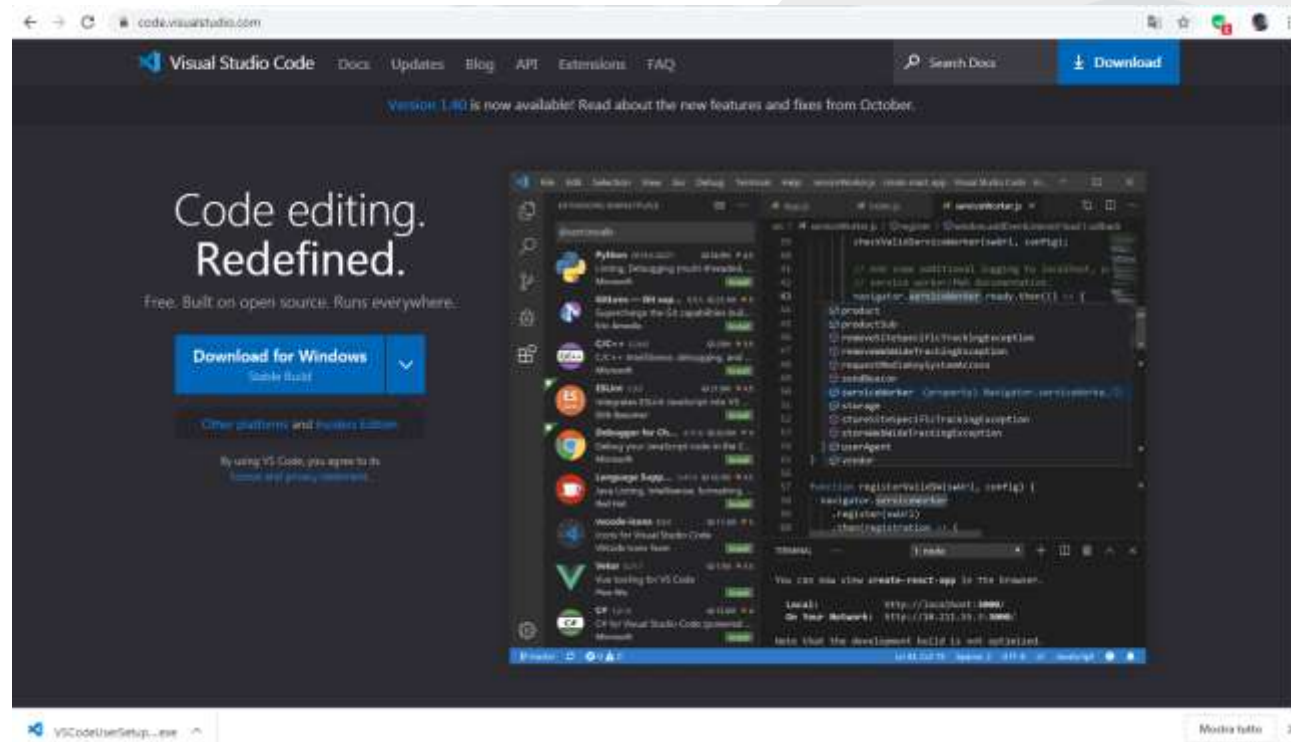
code.visualstudio.com

Visual Studio Code Docs Updates Blog API Extensions FAQ

Search Docs

Download

Version 1.40 is now available! Read about the new features and fixes from October.

Code editing.
Redefined.

Free. Built on open source. Runs everywhere.

Download for Windows
Stable Build

Other platforms and Insiders Edition

By using VS Code, you agree to its license and privacy statement.

EXTENSIONS: MARKETPLACE

Python
Linting, Debugging (multi-threaded, ...
Microsoft

GitLens — Git sup...
Supercharge the Git capabilities buil...
Eric Amodio

C/C++
C/C++ IntelliSense, debugging, and ...
Microsoft

ESLint
Integrates ESLint JavaScript into VS ...
Dirk Baeumer

Debugger for Ch...
Debug your JavaScript code in the C...
Microsoft

Language Supp...
Java Linting, Intellisense, formatting, ...
Red Hat

vscode-icons
Icons for Visual Studio Code
VSCode Icons Team

Vetur
Vue tooling for VS Code
Pine Wu

C#
C# for Visual Studio Code (powered ...
Microsoft

serviceWorker.js

checkValidServiceWorker(swUrl, config);

// Add some additional logging to localhost, p
// service worker/PWA documentation.
navigator.serviceWorker.ready.then(() => {

product
productSub
removeSiteSpecificTrackingException
removeWebWideTrackingException
requestMediaKeySystemAccess
sendBeacon
serviceWorker (property) Navigator.serviceWorke...
storage
storeSiteSpecificTrackingException
storeWebWideTrackingException
userAgent
vendor

function registerValidSW(swUrl, config) {
navigator.serviceWorker
.register(swUrl)
.then(registration => {

TERMINAL
1: node

You can now view create-react-app in the browser.

Local: http://localhost:3000/
On Your Network: http://10.211.55.3:3000/

Note that the development build is not optimized.

master

VSCodeUserSetup....exe

Mostra tutto